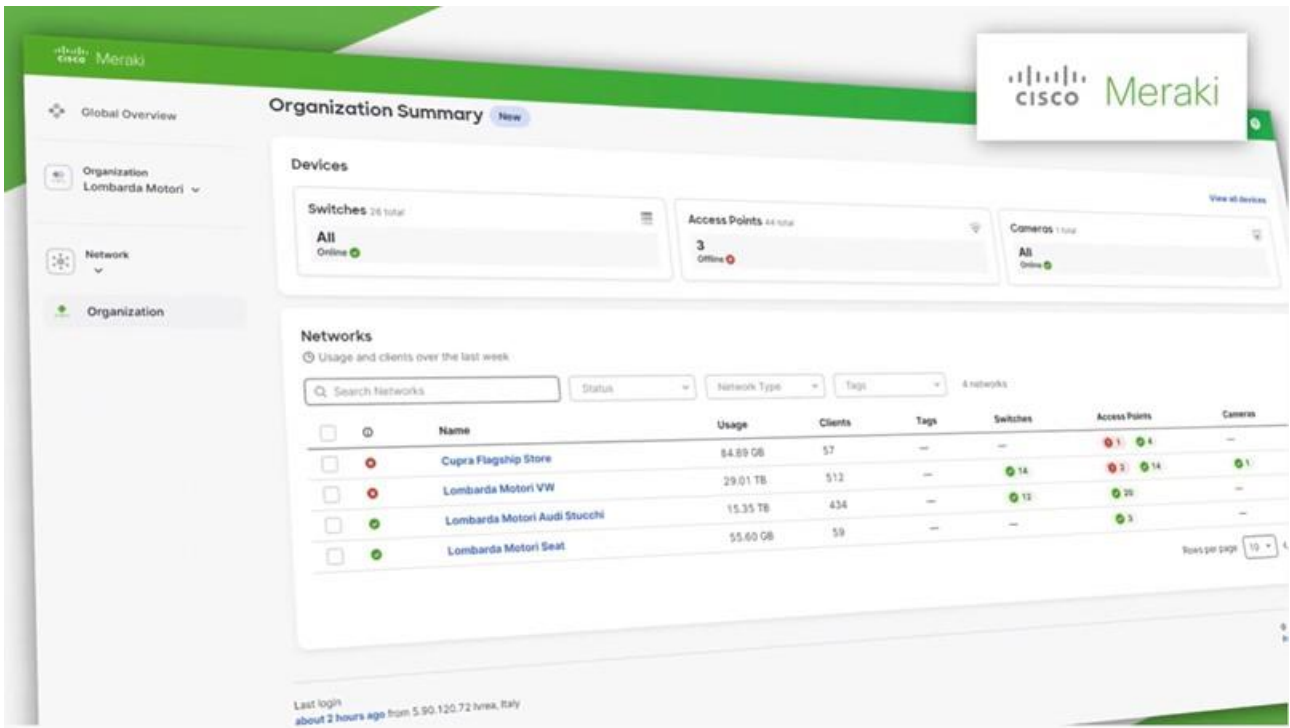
cisco Meraki

cisco Meraki

Global Overview

Organization
Lombarda Motori

Network

Organization

Organization Summary New

Devices

View all devices

Switches 26 total
All
Online

Access Points 44 total
3
Offline

Cameras 1 total
All
Online

Networks
Usage and clients over the last week

Search Networks
Status
Network Type
Tags
4 networks

| | | Name | Usage | Clients | Tags | Switches | Access Points | Cameras |
|---|---|---|---|---|---|---|---|---|
| | | Cupra Flagship Store | 84.89 GB | 57 | — | — | 1 4 | — |
| | | Lombarda Motori VW | 29.01 TB | 512 | — | 14 | 3 14 | 1 |
| | | Lombarda Motori Audi Stucchi | 15.35 TB | 434 | — | 12 | 20 | — |
| | | Lombarda Motori Seat | 55.60 GB | 59 | — | — | 3 | — |

Rows per page 10

Last login
about 2 hours ago from 5.90.120.72 Ivrea, Italy